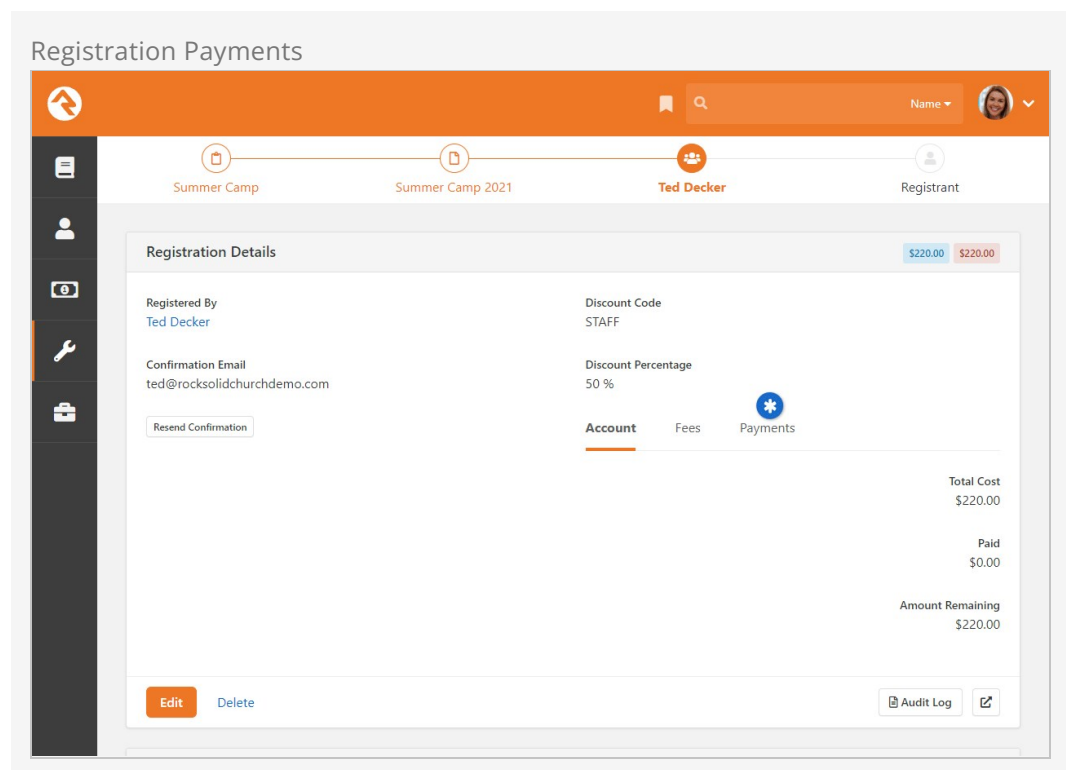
Registration Payments

Name

Summer Camp
Summer Camp 2021
Ted Decker
Registrant

Registration Details
$220.00 $220.00

Registered By
Ted Decker

Confirmation Email
ted@rocksolidchurchdemo.com

Resend Confirmation

Discount Code
STAFF

Discount Percentage
50 %

Account Fees Payments

Total Cost
$220.00

Paid
$0.00

Amount Remaining
$220.00

Edit Delete

Audit Log